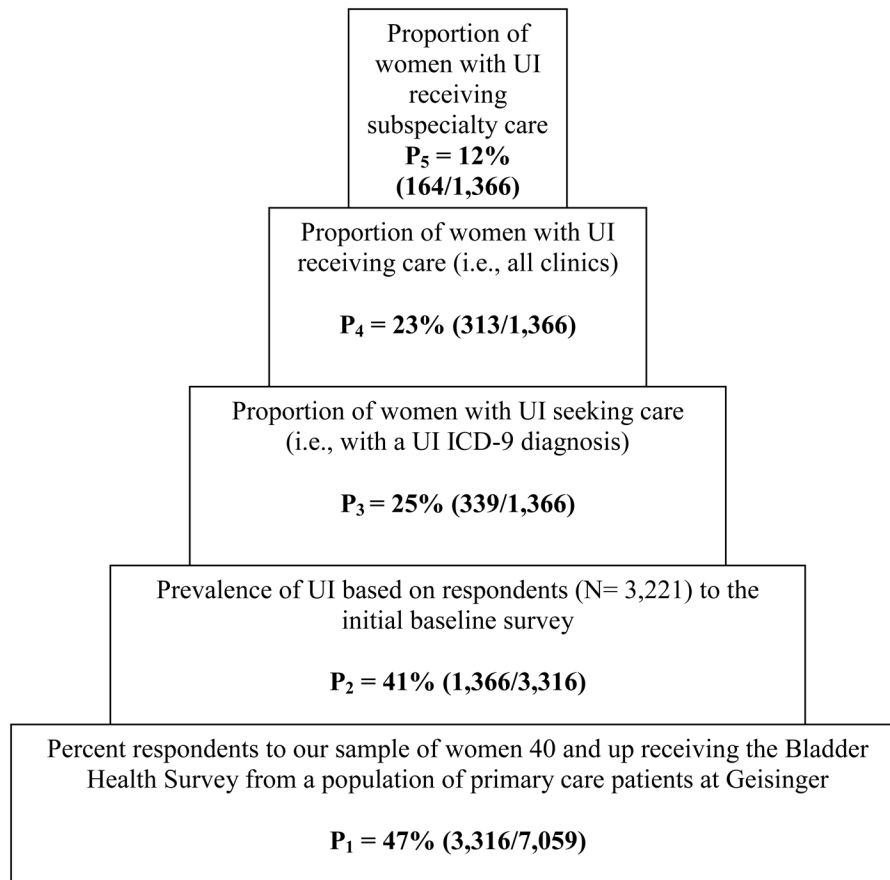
Proportion of women with UI receiving subspecialty care

$P_5$ = 12% (164/1,366)

Proportion of women with UI receiving care (i.e., all clinics)

$P_4$ = 23% (313/1,366)

Proportion of women with UI seeking care (i.e., with a UI ICD-9 diagnosis)

$P_3$ = 25% (339/1,366)

Prevalence of UI based on respondents (N= 3,221) to the initial baseline survey

$P_2$ = 41% (1,366/3,316)

Percent respondents to our sample of women 40 and up receiving the Bladder Health Survey from a population of primary care patients at Geisinger

$P_1$ = 47% (3,316/7,059)